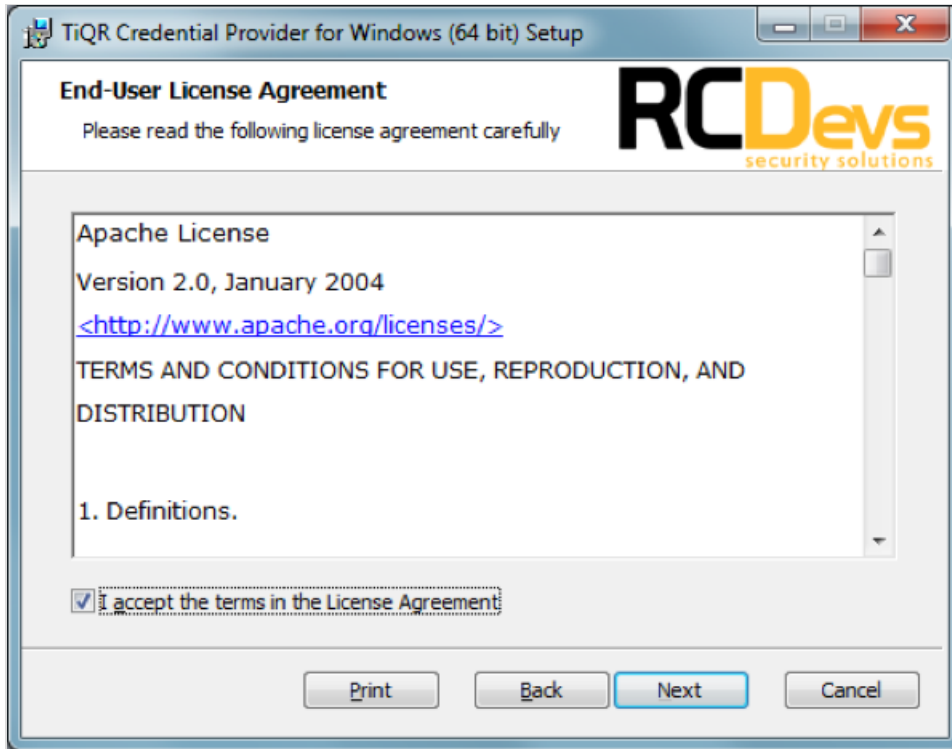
TiQR Credential Provider for Windows (64 bit) Setup

End-User License Agreement

Please read the following license agreement carefully

RCDevs
security solutions

Apache License

Version 2.0, January 2004

<http://www.apache.org/licenses/>

TERMS AND CONDITIONS FOR USE, REPRODUCTION, AND DISTRIBUTION

1. Definitions.

I accept the terms in the License Agreement

Print Back Next Cancel